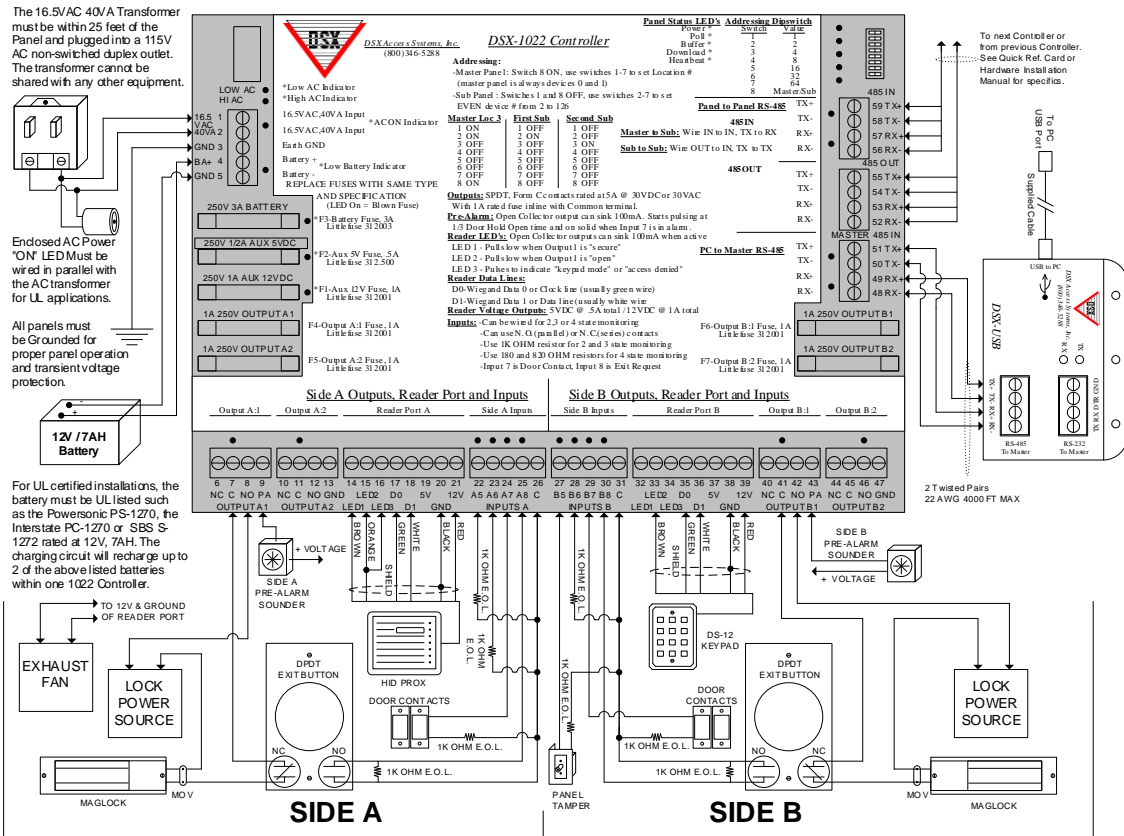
The 16.5VAC 40VA Transformer must be within 25 feet of the Panel and plugged into a 115V AC non-switched duplex outlet. The transformer cannot be shared with any other equipment.

Enclosed AC Power "ON" LED Must be wired in parallel with the AC transformer for UL applications.

All panels must be Grounded for proper panel operation and transient voltage protection.

12V / 7AH Battery

For UL certified installations, the battery must be UL listed such as the Powersonic PS-1270, the Interstate PC-1270 or SBS S-1272 rated at 12V, 7AH. The charging circuit will recharge up to 2 of the above listed batteries within one 1022 Controller.

DSX

DSX Access Systems, Inc.
(800)346-5288

DSX-1022 Controller

LOW AC
HI AC

*Low AC Indicator
*High AC Indicator
16.5VAC,40VA Input
16.5VAC,40VA Input
*ACON Indicator
Earth GND
Battery +
*Low Battery Indicator
Battery -
REPLACE FUSES WITH SAME TYPE AND SPECIFICATION
(LED On = Blown Fuse)

16.5 VAC 1
40VA 2
GND 3
BA+ 4
GND 5

250V 3A BATTERY
*F3-Battery Fuse, 3A Littlefuse 312003
250V 1/2A AUX 5VDC
*F2-Aux 5V Fuse, .5A Littlefuse 312.500
250V 1A AUX 12VDC
*F1-Aux 12V Fuse, 1A Littlefuse 312001
1A 250V OUTPUT A1
F4-Output A:1 Fuse, 1A Littlefuse 312001
1A 250V OUTPUT A2
F5-Output A:2 Fuse, 1A Littlefuse 312001

Addressing:
-Master Panel: Switch 8 ON, use switches 1-7 to set Location #
(master panel is always devices 0 and 1)
-Sub Panel: Switches 1 and 8 OFF, use switches 2-7 to set EVEN device # from 2 to 126

| Master Loc 3 | First Sub | Second Sub |
|---|---|---|
| 1 ON | 1 OFF | 1 OFF |
| 2 ON | 2 ON | 2 OFF |
| 3 OFF | 3 OFF | 3 ON |
| 4 OFF | 4 OFF | 4 OFF |
| 5 OFF | 5 OFF | 5 OFF |
| 6 OFF | 6 OFF | 6 OFF |
| 7 OFF | 7 OFF | 7 OFF |
| 8 ON | 8 OFF | 8 OFF |

Panel Status LED's
Power *
Poll *
Buffer *
Download *
Heartbeat *

Addressing Dipswitch
| Switch | Value |
|---|---|
| 1 | 1 |
| 2 | 2 |
| 3 | 4 |
| 4 | 8 |
| 5 | 16 |
| 6 | 32 |
| 7 | 64 |
| 8 | Master/Sub |

Panel to Panel RS-485
485IN
Master to Sub: Wire IN to IN, TX to RX
Sub to Sub: Wire OUT to IN, TX to TX
485OUT
PC to Master RS-485

Outputs: SPDT, Form C contacts rated at 5A @ 30VDC or 30VAC
With 1A rated fuse inline with Common terminal.
Pre-Alarm: Open Collector output can sink 100mA. Starts pulsing at 1/3 Door Hold Open time and on solid when Input 7 is in alarm.
Reader LED's: Open Collector outputs can sink 100mA when active
LED 1 - Pulls low when Output 1 is "secure"
LED 2 - Pulls low when Output 1 is "open"
LED 3 - Pulses to indicate "keypad mode" or "access denied"
Reader Data Lines:
D0-Wiegand Data 0 or Clock line (usually green wire)
D1-Wiegand Data 1 or Data line (usually white wire)
Reader Voltage Outputs: 5VDC @ .5A total / 12VDC @ 1A total
Inputs: -Can be wired for 2,3 or 4 state monitoring
-Can use N.O. (parallel) or N.C.(series) contacts
-Use 1K OHM resistor for 2 and 3 state monitoring
-Use 180 and 820 OHM resistors for 4 state monitoring
-Input 7 is Door Contact, Input 8 is Exit Request

485 IN
59 TX+ TX+
58 TX- TX-
57 RX+ RX+
56 RX- RX-
485 OUT
55 TX+ TX+
54 TX- TX-
53 RX+ RX+
52 RX- RX-
MASTER 485 IN
51 TX+ TX+
50 TX- TX-
49 RX+ RX+
48 RX- RX-

To next Controller or from previous Controller. See Quick Ref. Card or Hardware Installation Manual for specifics.

To PC USB Port
Supplied Cable
USB to PC
DSX-USB
DSX Access Systems, Inc. (800) 346-5288
TX RX
TX+ TX- RX+ RX-
RS-485 To Master
GND RX TX
RS-232 To Master

F6-Output B:1 Fuse, 1A Littlefuse 312001
1A 250V OUTPUT B1
F7-Output B:2 Fuse, 1A Littlefuse 312001
1A 250V OUTPUT B2

Side A Outputs, Reader Port and Inputs
Side B Outputs, Reader Port and Inputs
Output A:1 Output A:2 Reader Port A Side A Inputs Side B Inputs Reader Port B Output B:1 Output B:2

6 7 8 9 10 11 12 13 14 15 16 17 18 19 20 21 22 23 24 25 26 27 28 29 30 31 32 33 34 35 36 37 38 39 40 41 42 43 44 45 46 47
NC C NO PA NC C NO GND LED2 D0 5V 12V A5 A6 A7 A8 A5 B5 B6 B7 B8 C5 LED2 D0 5V 12V NC C NO PA NC C NO GND
OUTPUT A1 OUTPUT A2 LED1 LED3 D1 GND INPUTS A INPUTS B LED1 LED3 D1 GND OUTPUT B1 OUTPUT B2

BROWN ORANGE SHIELD GREEN WHITE BLACK RED
BROWN SHIELD GREEN WHITE BLACK RED

+ VOLTAGE
SIDE A PRE-ALARM SOUNDER
SIDE B PRE-ALARM SOUNDER
+ VOLTAGE

2 Twisted Pairs
22 AWG 4000 FT MAX

TO 12V & GROUND OF READER PORT
EXHAUST FAN
LOCK POWER SOURCE
HID PROX
1K OHM E.O.L.
1K OHM E.O.L.
1K OHM E.O.L.
1K OHM E.O.L.
DS-12 KEYPAD
DPDT EXIT BUTTON
DOOR CONTACTS
DOOR CONTACTS
DPDT EXIT BUTTON
LOCK POWER SOURCE
NC NO NO NC
1K OHM E.O.L.
1K OHM E.O.L.
1K OHM E.O.L.
1K OHM E.O.L.
MAGLOCK MOV
PANEL TAMPER
MOV MAGLOCK

SIDE A
SIDE B